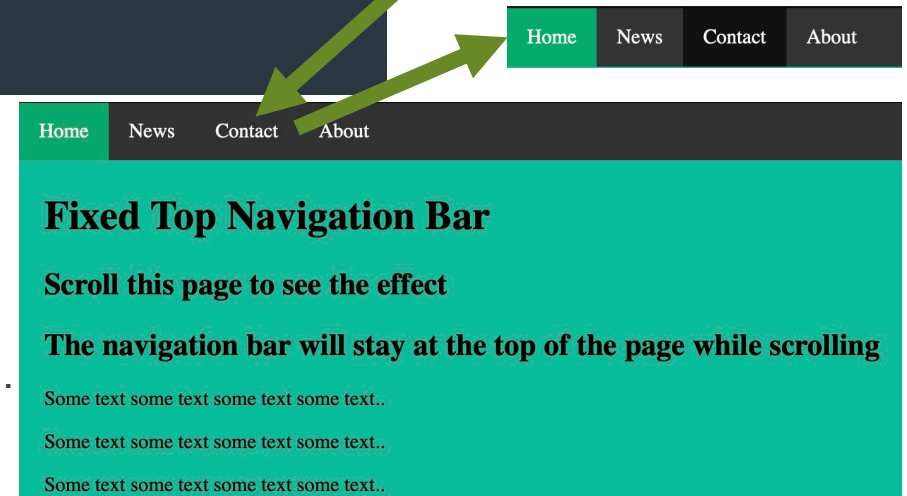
Home News Contact About

Home News Contact About

# Fixed Top Navigation Bar

## Scroll this page to see the effect

## The navigation bar will stay at the top of the page while scrolling

Some text some text some text some text..

Some text some text some text some text..

Some text some text some text some text..